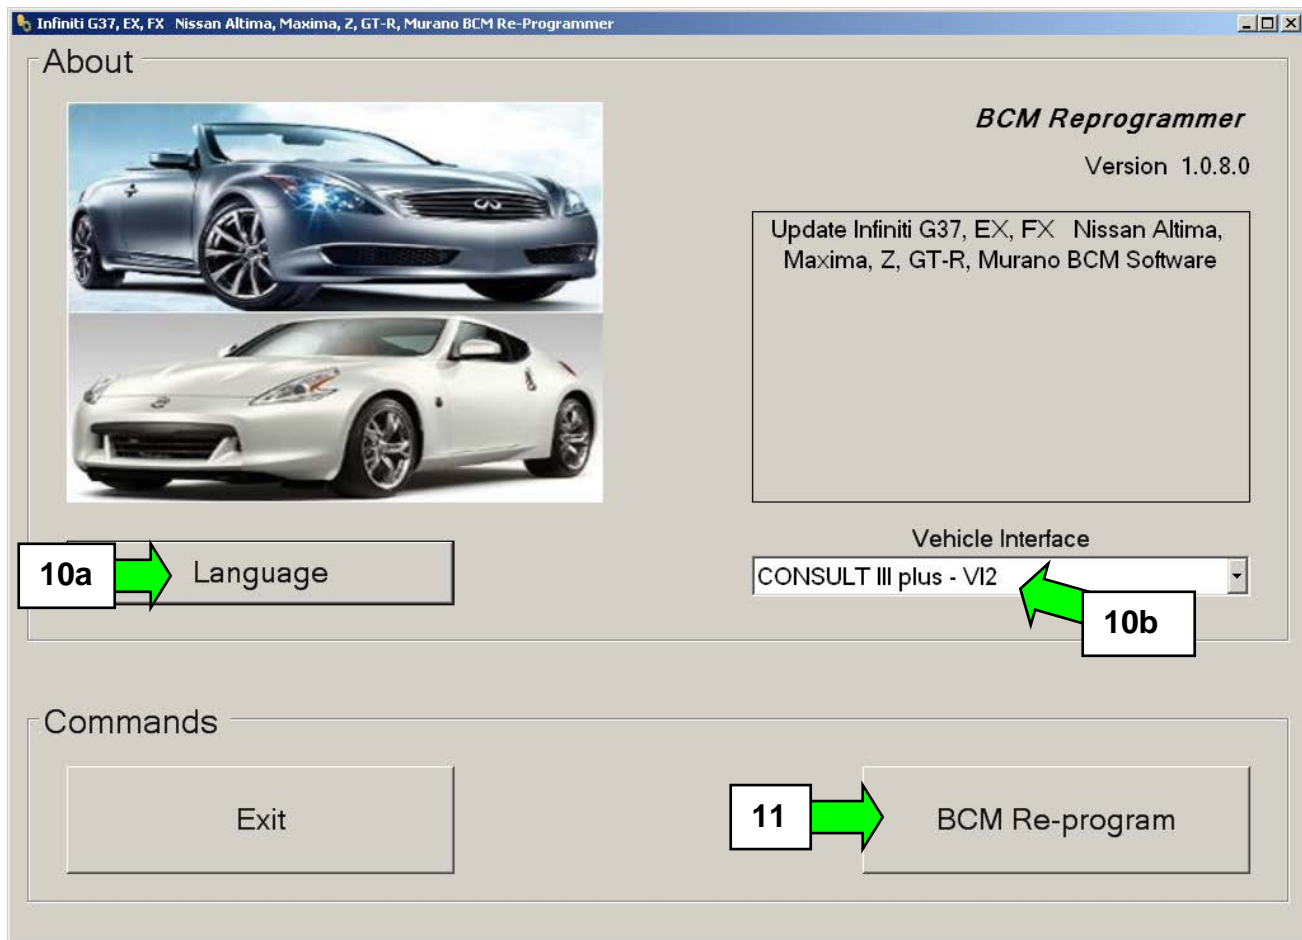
Infiniti G37, EX, FX Nissan Altima, Maxima, Z, GT-R, Murano BCM Re-Programmer

About

BCM Reprogrammer

Version 1.0.8.0

Update Infiniti G37, EX, FX Nissan Altima, Maxima, Z, GT-R, Murano BCM Software

10a

Language

Vehicle Interface

CONSULT III plus - VI2

10b

Commands

Exit

11

BCM Re-program